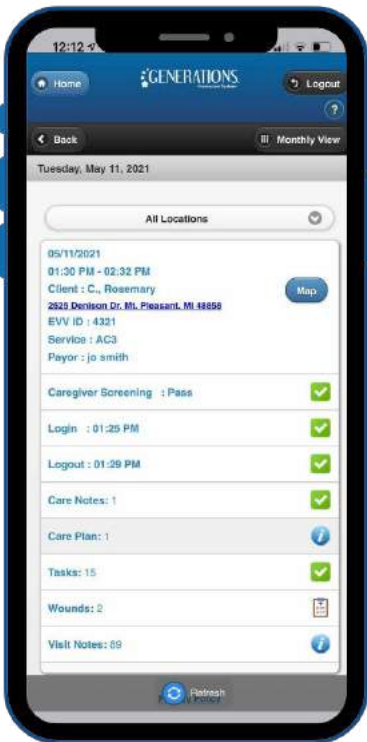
12:12

Home

GENERATIONS

Logout

?

Back

Monthly View

Tuesday, May 11, 2021

All Locations

05/11/2021
01:30 PM - 02:32 PM
Client : C., Rosemary
2626 Denison Dr. Mt. Pleasant, MI 48858
EVV ID : 4321
Service : AC3
Payor : jo smith

Map

Caregiver Screening : Pass

Login : 01:25 PM

Logout : 01:29 PM

Care Notes: 1

Care Plan: 1

Tasks: 15

Wounds: 2

Visit Notes: 89

Refresh